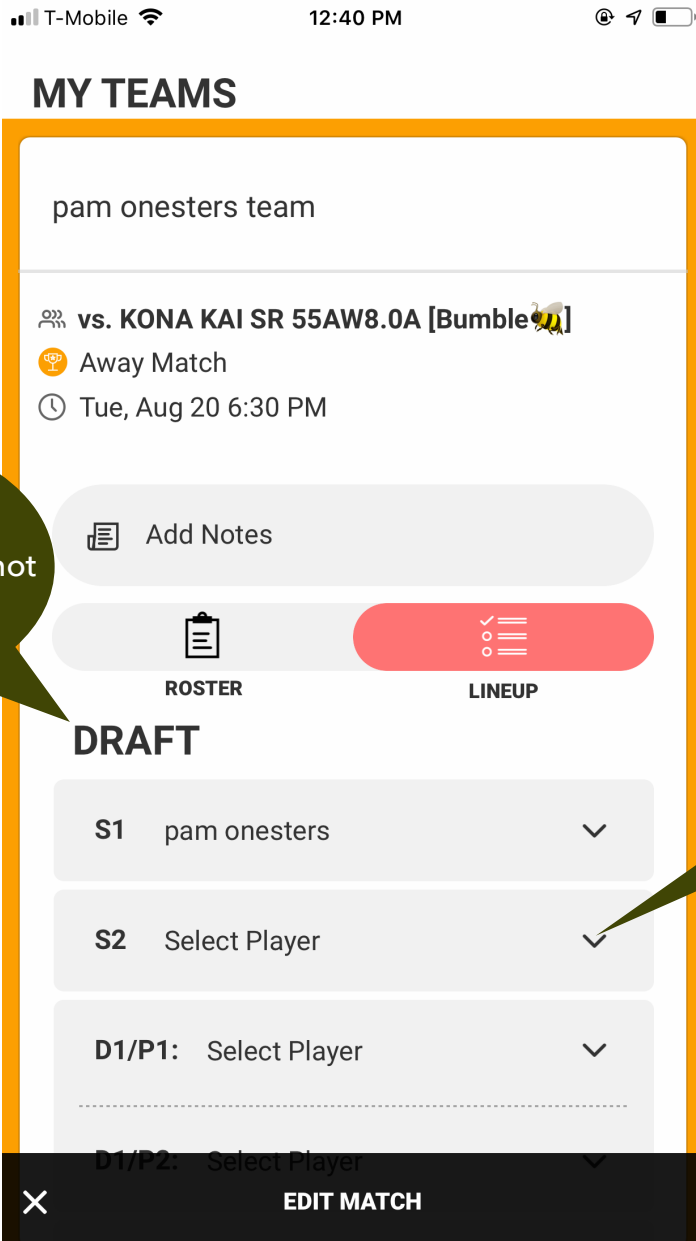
T-Mobile 12:40 PM

MY TEAMS

pam onesters team

vs. KONA KAI SR 55AW8.0A [Bumble🐝]
Away Match
Tue, Aug 20 6:30 PM

not

Add Notes

ROSTER
LINEUP

DRAFT

S1 pam onesters
S2 Select Player
D1/P1: Select Player
D1/P2: Select Player

EDIT MATCH